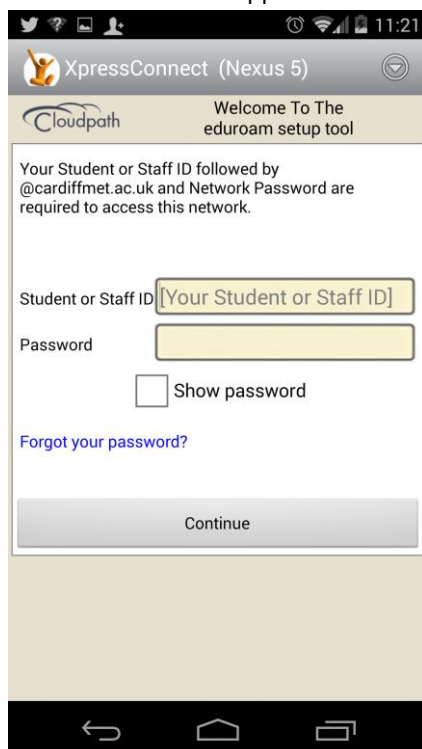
11:21

XpressConnect (Nexus 5)

Cloudpath

Welcome To The eduroam setup tool

Your Student or Staff ID followed by @cardiffmet.ac.uk and Network Password are required to access this network.

Student or Staff ID [Your Student or Staff ID]

Password

Show password

Forgot your password?

Continue